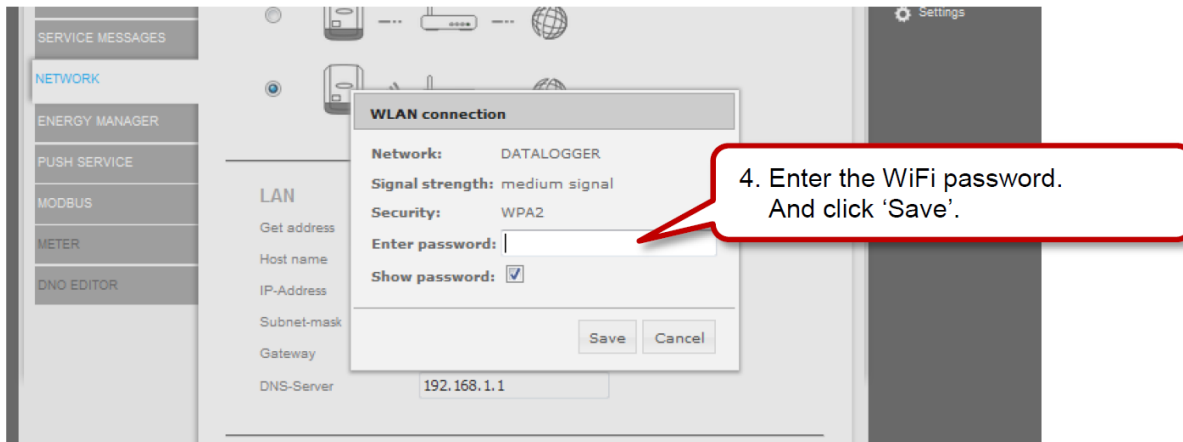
SERVICE MESSAGES
NETWORK
ENERGY MANAGER
PUSH SERVICE
MODBUS
METER
DNO EDITOR

Settings

LAN
Get address
Host name
IP-Address
Subnet-mask
Gateway
DNS-Server 192.168.1.1

WLAN connection
Network: DATALOGGER
Signal strength: medium signal
Security: WPA2
Enter password:
Show password:
Save Cancel

4. Enter the WiFi password. And click ‘Save’.